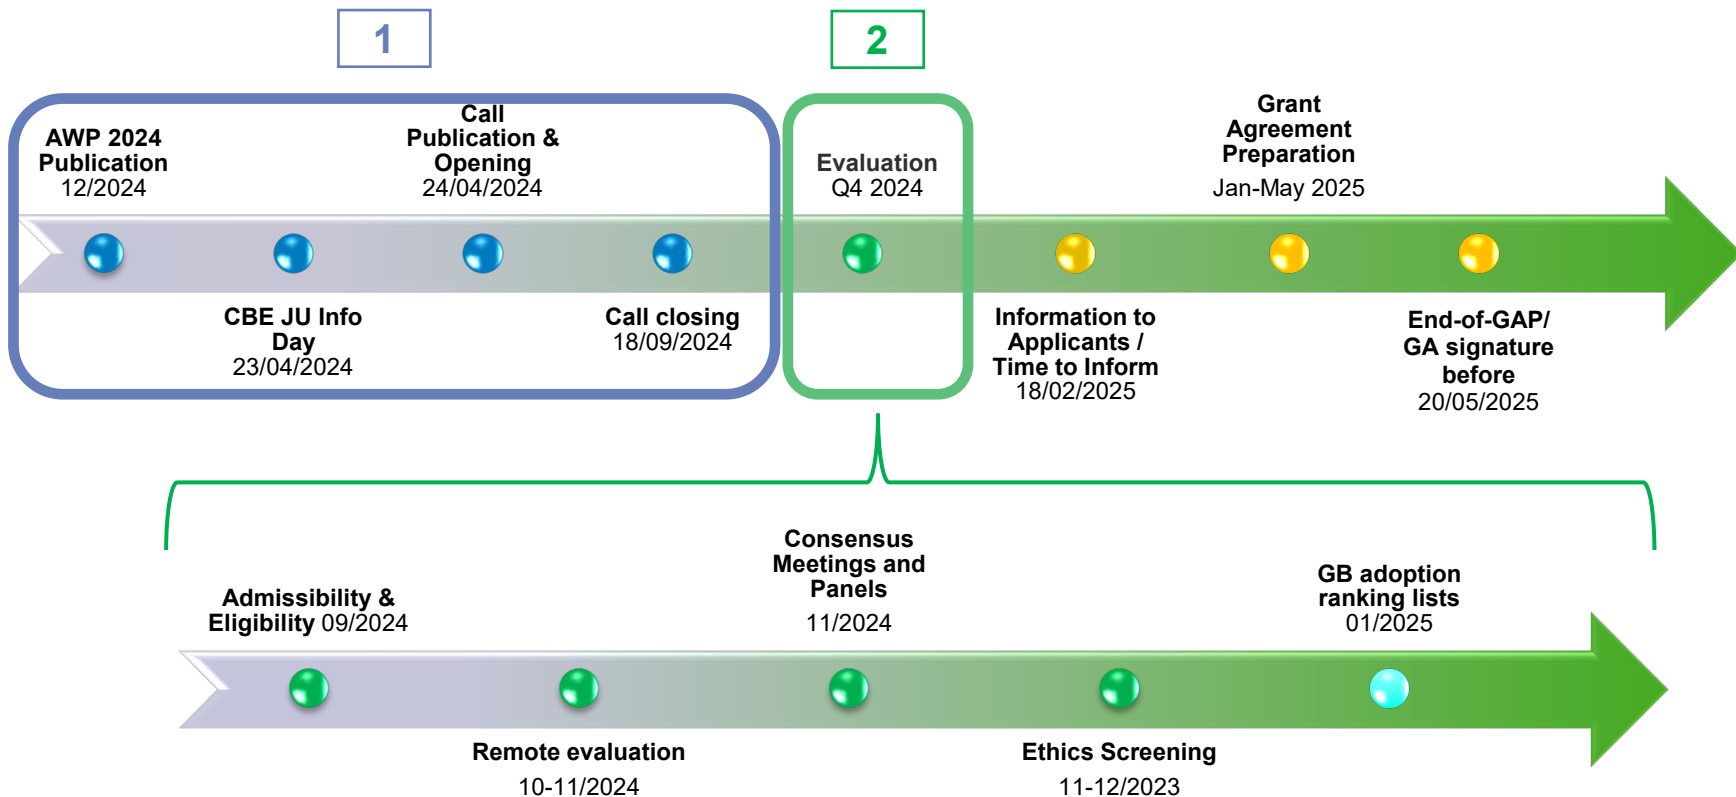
1

2

AWP 2024 Publication 12/2024

Call Publication & Opening 24/04/2024

Evaluation Q4 2024

Grant Agreement Preparation Jan-May 2025

CBE JU Info Day 23/04/2024

Call closing 18/09/2024

Information to Applicants / Time to Inform 18/02/2025

End-of-GAP/ GA signature before 20/05/2025

Admissibility & Eligibility 09/2024

Consensus Meetings and Panels 11/2024

GB adoption ranking lists 01/2025

Remote evaluation 10-11/2024

Ethics Screening 11-12/2023